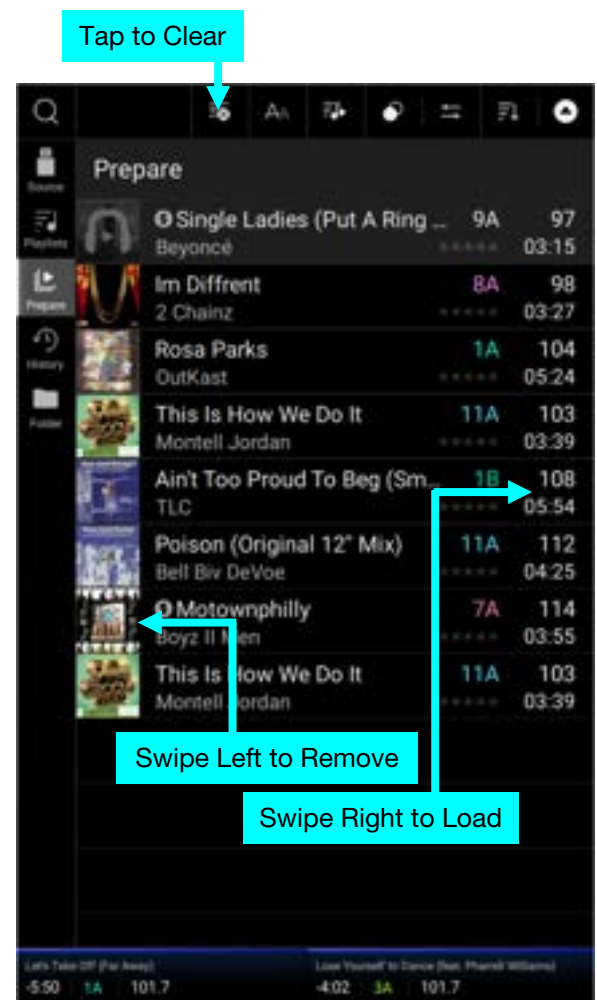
Tap to Clear

Source
Playlists
Prepare
History
Folder

Prepare

Single Ladies (Put A Ring ... 9A 97
Beyoncé 03:15

Im Diffrent 8A 98
2 Chainz 03:27

Rosa Parks 1A 104
OutKast 05:24

This Is How We Do It 11A 103
Montell Jordan 03:39

Ain't Too Proud To Beg (Sm... 1B 108
TLC 05:54

Poison (Original 12" Mix) 11A 112
Bell Biv DeVoe 04:25

Motownphilly 7A 114
Boyz II Men 03:55

This Is How We Do It 11A 103
Montell Jordan 03:39

Swipe Left to Remove

Swipe Right to Load

Let's Take Off (Far Away) -5:50 1A 101.7

Lose Yourself to Dance (feat. Pharrell Williams) -4:02 3A 101.7